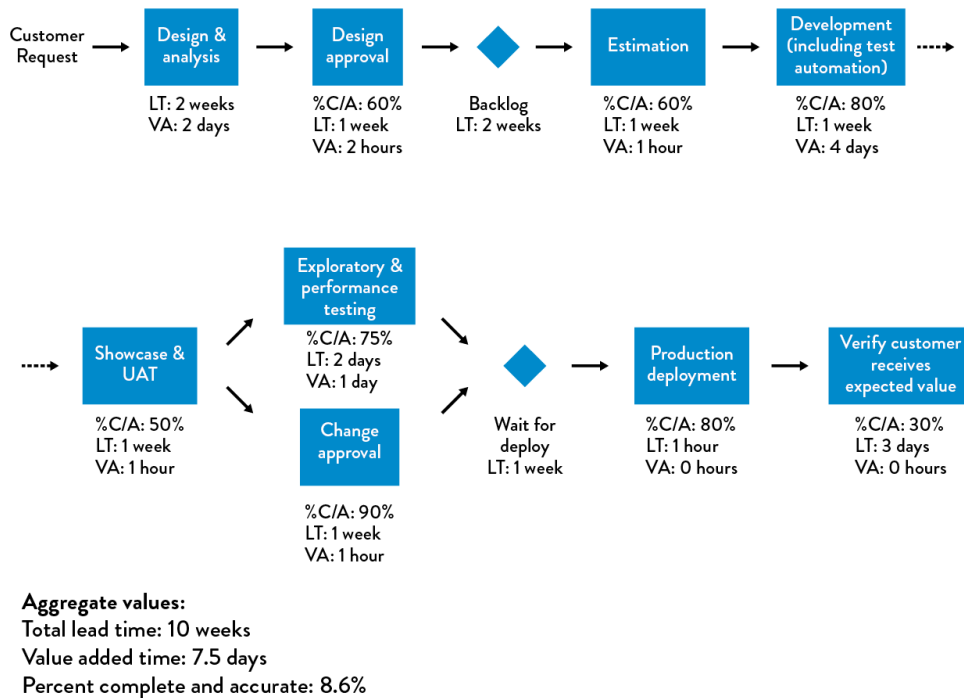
Customer Request

Design & analysis
LT: 2 weeks
VA: 2 days

Design approval
%C/A: 60%
LT: 1 week
VA: 2 hours

Backlog
LT: 2 weeks

Estimation
%C/A: 60%
LT: 1 week
VA: 1 hour

Development (including test automation)
%C/A: 80%
LT: 1 week
VA: 4 days

Showcase & UAT
%C/A: 50%
LT: 1 week
VA: 1 hour

Exploratory & performance testing
%C/A: 75%
LT: 2 days
VA: 1 day

Change approval
%C/A: 90%
LT: 1 week
VA: 1 hour

Wait for deploy
LT: 1 week

Production deployment
%C/A: 80%
LT: 1 hour
VA: 0 hours

Verify customer receives expected value
%C/A: 30%
LT: 3 days
VA: 0 hours

Aggregate values:
Total lead time: 10 weeks
Value added time: 7.5 days
Percent complete and accurate: 8.6%